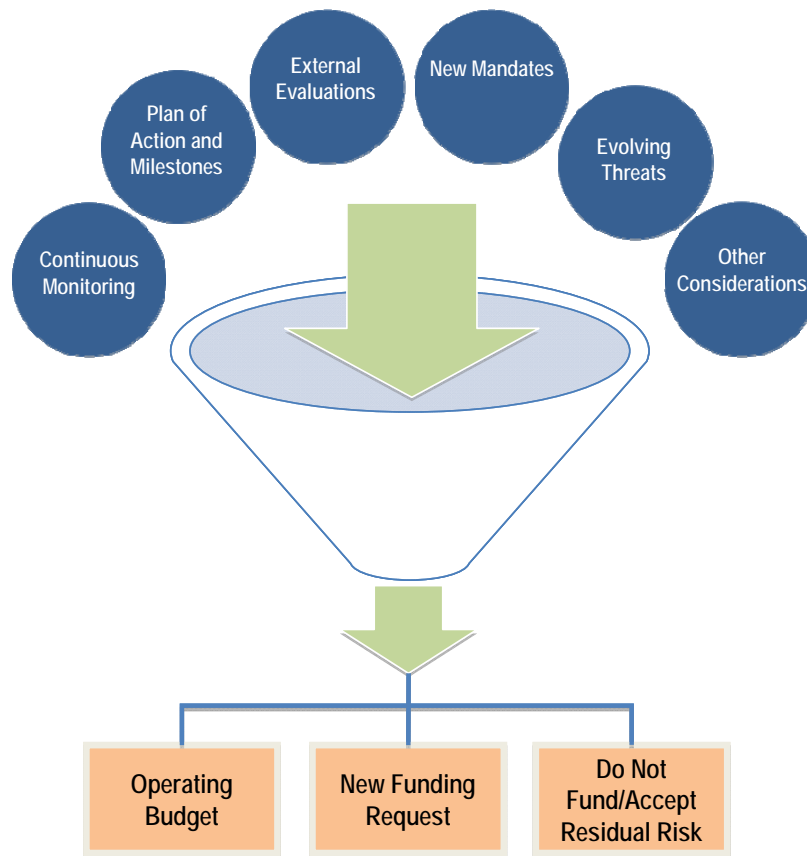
Continuous Monitoring

Plan of Action and Milestones

External Evaluations

New Mandates

Evolving Threats

Other Considerations

Operating Budget

New Funding Request

Do Not Fund/Accept Residual Risk